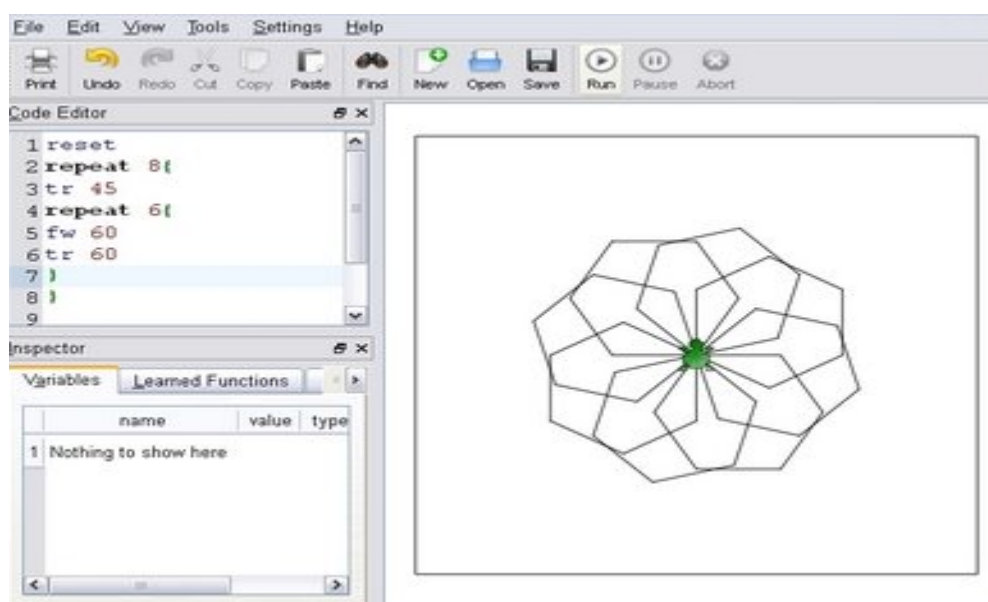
File Edit View Tools Settings Help

Print Undo Redo Cut Copy Paste Find New Open Save Run Pause Abort

Code Editor

1 reset
2 repeat 8{
3 tr 45
4 repeat 6{
5 fw 60
6 tr 60
7 }
8 }
9

Inspector

Variables Learned Functions

| | name | value | type |
|---|---|---|---|
| 1 | Nothing to show here | | |